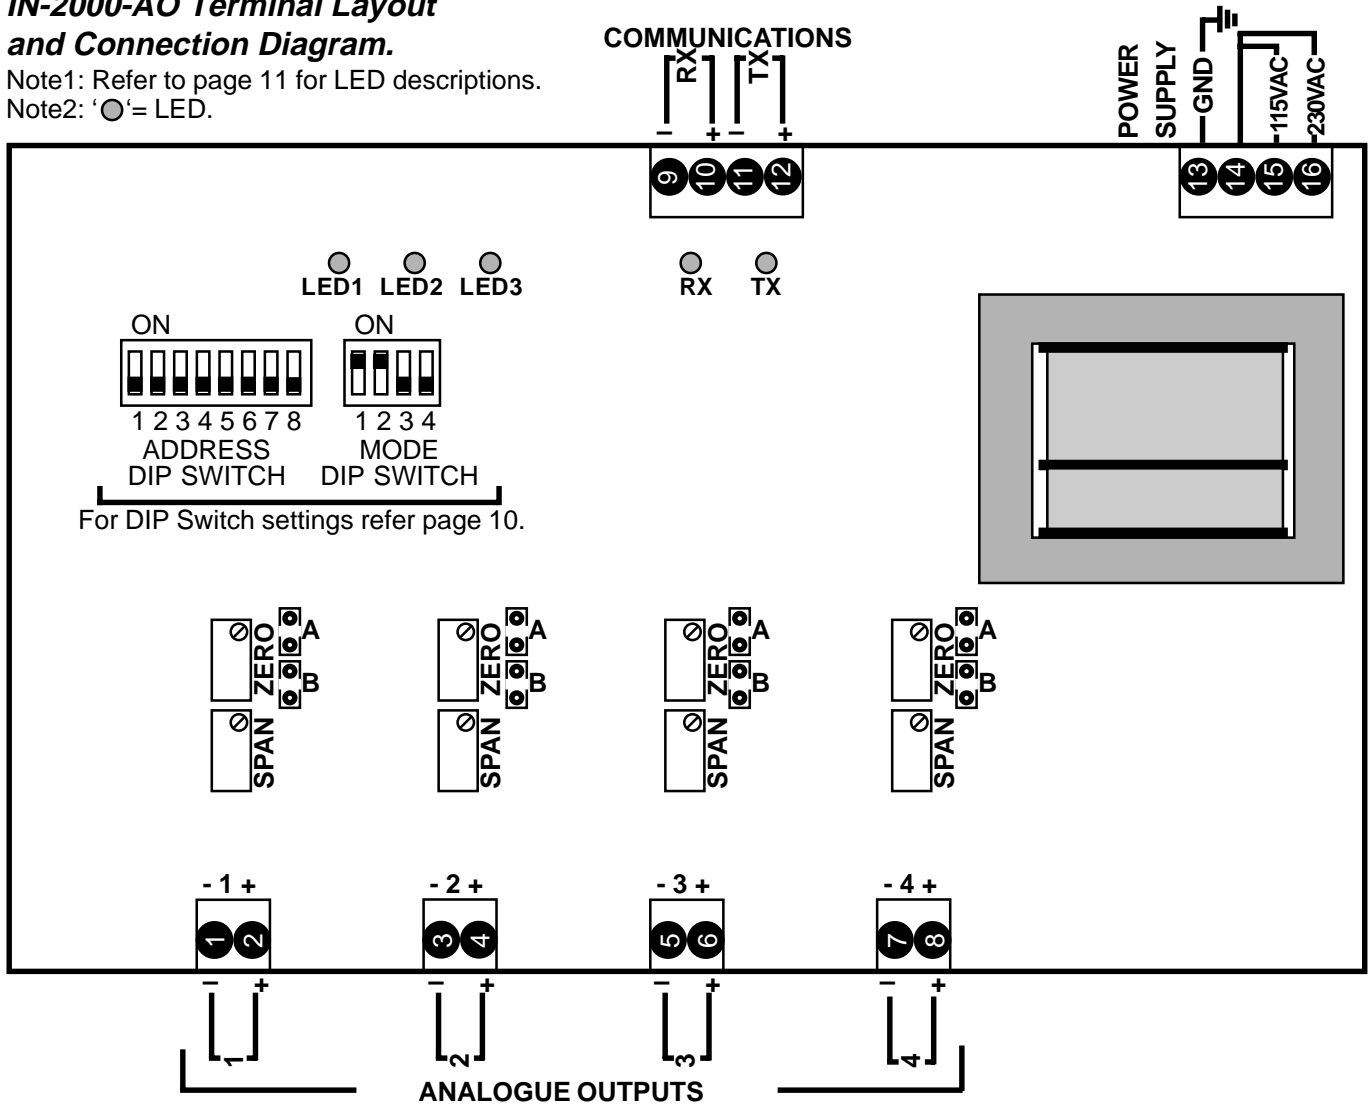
IN-2000-AO Terminal Layout and Connection Diagram.

Note1: Refer to page 11 for LED descriptions.
Note2: '◯'= LED.

COMMUNICATIONS
RX
TX
– + – +
9 10 11 12

POWER SUPPLY
GND
115VAC
230VAC
13 14 15 16

LED1 LED2 LED3
RX TX

ON
1 2 3 4 5 6 7 8
ADDRESS DIP SWITCH

ON
1 2 3 4
MODE DIP SWITCH

For DIP Switch settings refer page 10.

ZERO A B
SPAN

ZERO A B
SPAN

ZERO A B
SPAN

ZERO A B
SPAN

- 1 +
1 2
- 2 +
3 4
- 3 +
5 6
- 4 +
7 8

– + 1
– + 2
– + 3
– + 4

ANALOGUE OUTPUTS